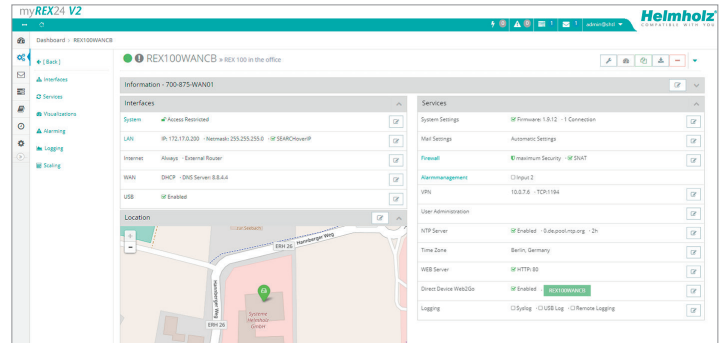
myREX24 V2

0 1 1 admin@shcl

Helmholz
COMPATIBLE WITH YOU

Dashboard › REX100WANCB

[ Back ]
Interfaces
Services
Visualizations
Alarming
Logging
Scaling

REX100WANCB » REX 100 in the office

Information - 700-875-WAN01

Interfaces

| | |
|---|---|
| System | Access Restricted |
| LAN | IP: 172.17.0.200 · Netmask: 255.255.255.0 · SEARCHoverIP |
| Internet | Always · External Router |
| WAN | DHCP · DNS Server: 8.8.4.4 |
| USB | Enabled |

Location

Hamburger Weg
ERH 26
ERH 26
Systeme Helmholz GmbH

Services

| | |
|---|---|
| System Settings | Firmware: 1.8.12 · 1 Connection |
| Mail Settings | Automatic Settings |
| Firewall | maximum Security · SNAT |
| Alarmmanagement | Input 2 |
| VPN | 10.0.7.6 · TCP:1194 |
| User Administration | |
| NTP Server | Enabled · 0.de.pool.ntp.org · 2h |
| Time Zone | Berlin, Germany |
| WEB Server | HTTP: 80 |
| Direct Device Web2Go | Enabled REX100WANCB |
| Logging | Syslog · USB Log · Remote Logging |